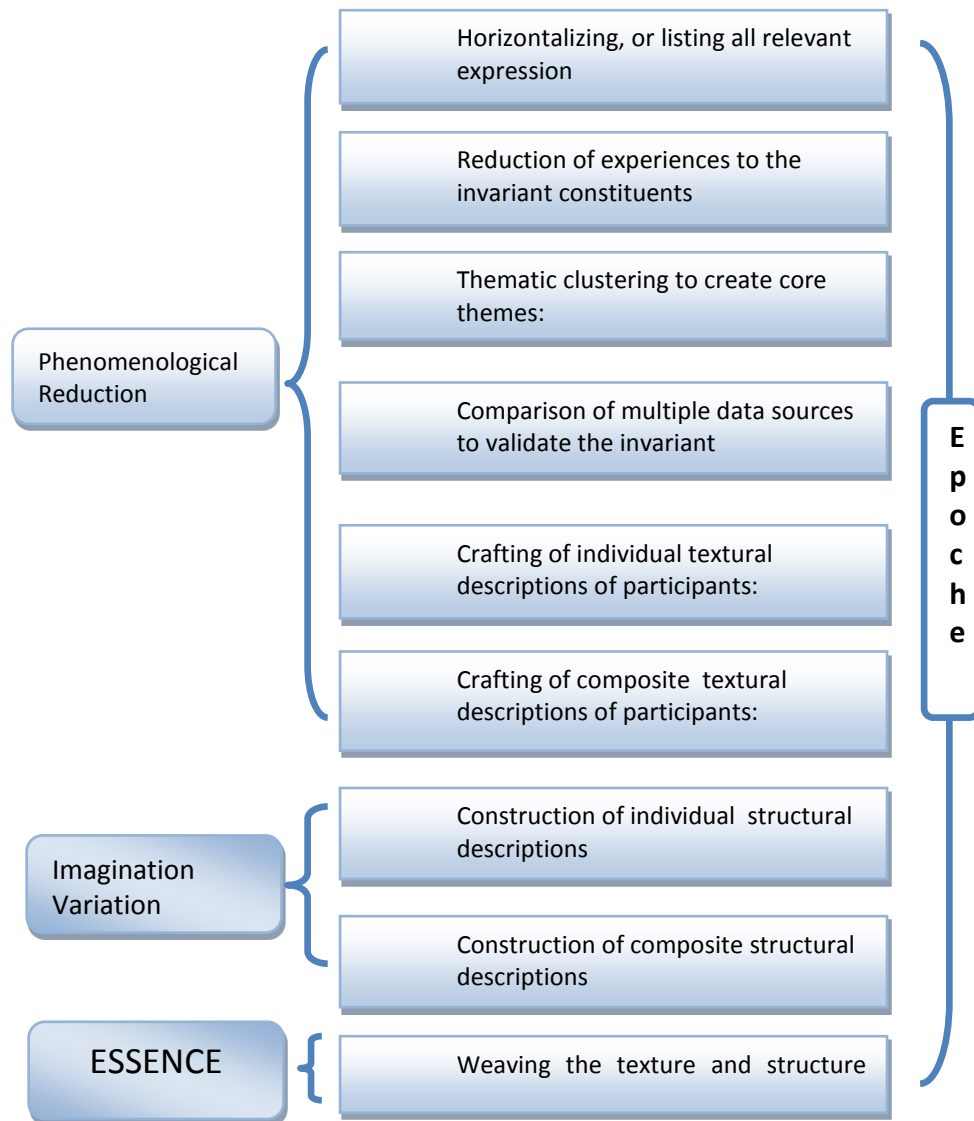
Horizontalizing, or listing all relevant expression

Reduction of experiences to the invariant constituents

Thematic clustering to create core themes:

Phenomenological Reduction

Comparison of multiple data sources to validate the invariant

Crafting of individual textural descriptions of participants:

Crafting of composite textural descriptions of participants:

E
p
o
c
h
e

Imagination Variation

Construction of individual structural descriptions

Construction of composite structural descriptions

ESSENCE

Weaving the texture and structure